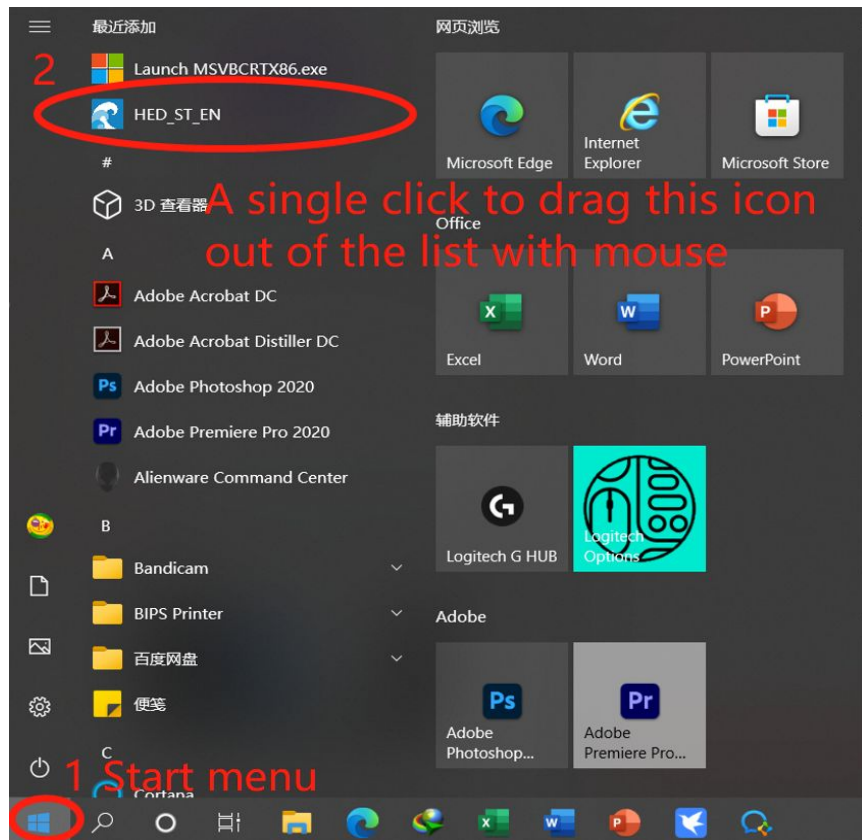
最近添加

2

Launch MSVBCRTX86.exe

HED_ST_EN

#

3D 查看器

A single click to drag this icon out of the list with mouse

A

Adobe Acrobat DC

Adobe Acrobat Distiller DC

Adobe Photoshop 2020

Adobe Premiere Pro 2020

Alienware Command Center

B

Bandicam

BIPS Printer

百度网盘

便笺

C

Cortana

1 Start menu

网页浏览

Microsoft Edge

Internet Explorer

Microsoft Store

Office

Excel

Word

PowerPoint

辅助软件

Logitech G HUB

Logitech Options

Adobe

Adobe Photoshop...

Adobe Premiere Pro...